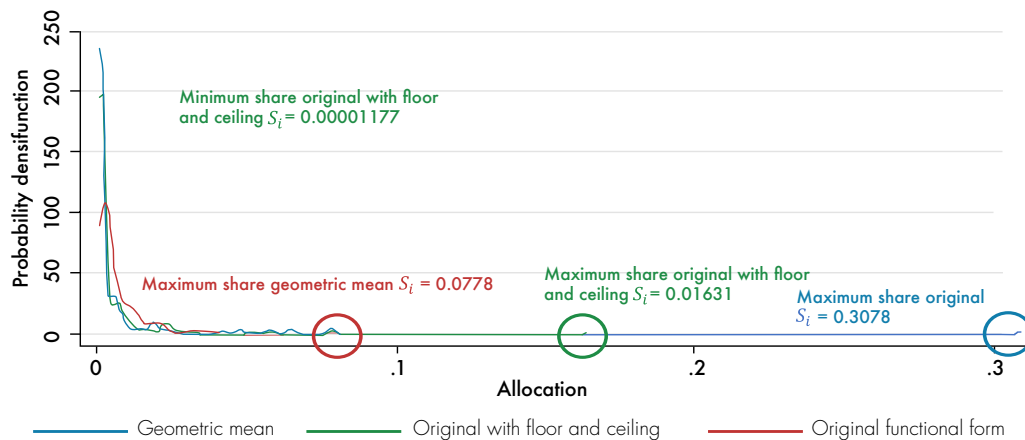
250
200
150
100
50
0
Probability densifunction

Minimum share original with floor and ceiling $S_i$ = 0.00001177

Maximum share geometric mean $S_i$ = 0.0778

Maximum share original with floor and ceiling $S_i$ = 0.01631

Maximum share original $S_i$ = 0.3078

0
.1
.2
.3
Allocation

Geometric mean
Original with floor and ceiling
Original functional form